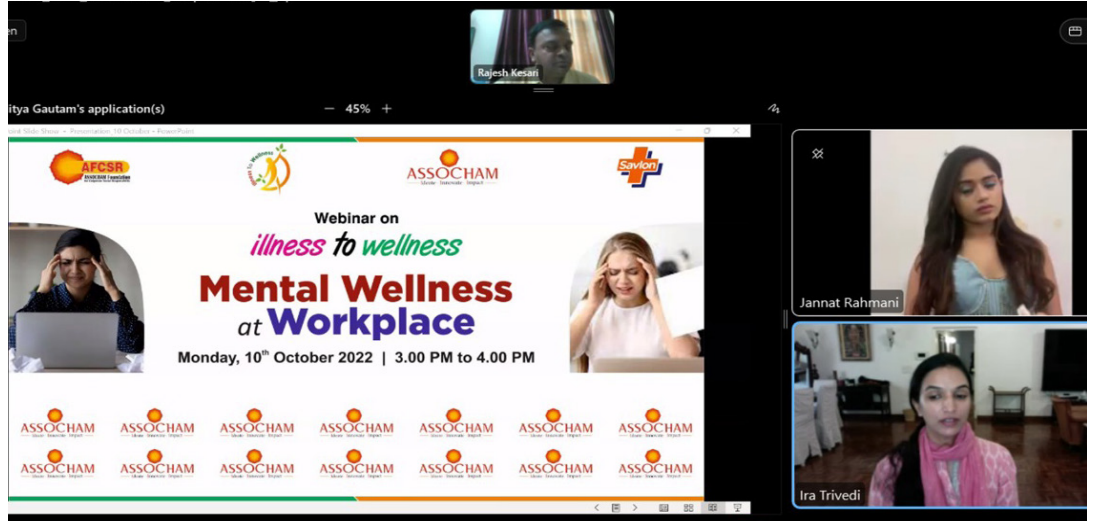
en

Rajesh Kesari

itya Gautam's application(s)

45%

oint Slide Show - Presentation_10 October - PowerPoint

AFCSR

illness to wellness

ASSOCHAM

Savlon

Webinar on

illness to wellness

Mental Wellness at Workplace

Monday, $10^{th}$ October 2022 | 3.00 PM to 4.00 PM

ASSOCHAM ASSOCHAM ASSOCHAM ASSOCHAM ASSOCHAM ASSOCHAM ASSOCHAM

ASSOCHAM ASSOCHAM ASSOCHAM ASSOCHAM ASSOCHAM ASSOCHAM ASSOCHAM

Jannat Rahmani

Ira Trivedi